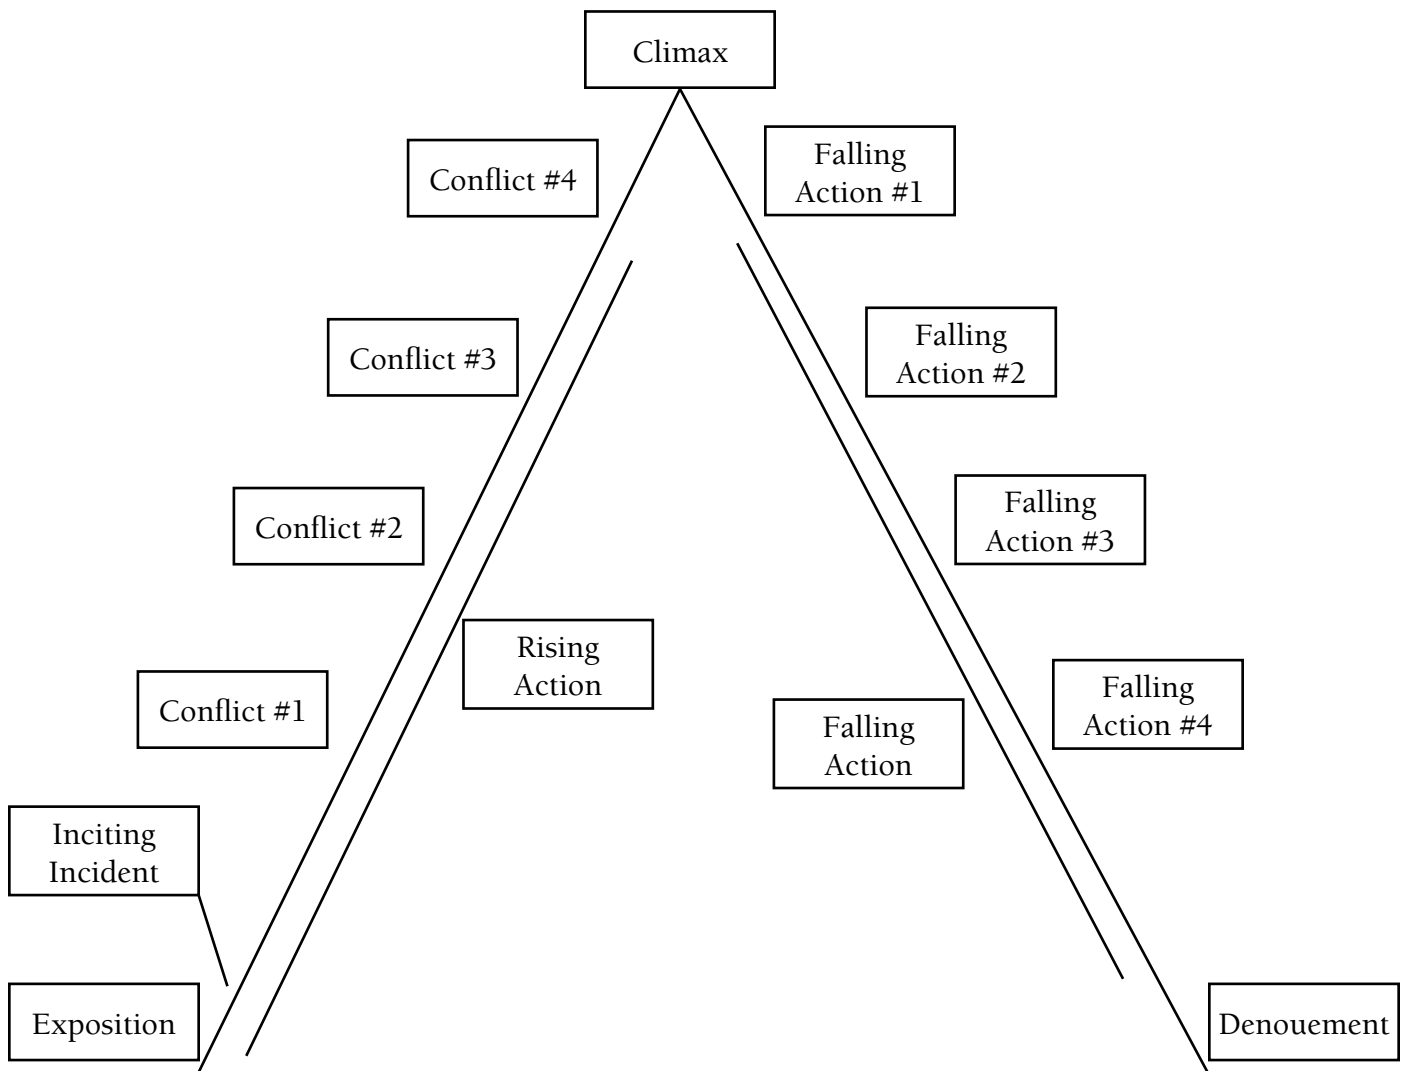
Climax

Conflict #4

Falling Action #1

Conflict #3

Falling Action #2

Conflict #2

Falling Action #3

Rising Action

Conflict #1

Falling Action #4

Falling Action

Inciting Incident

Exposition

Denouement